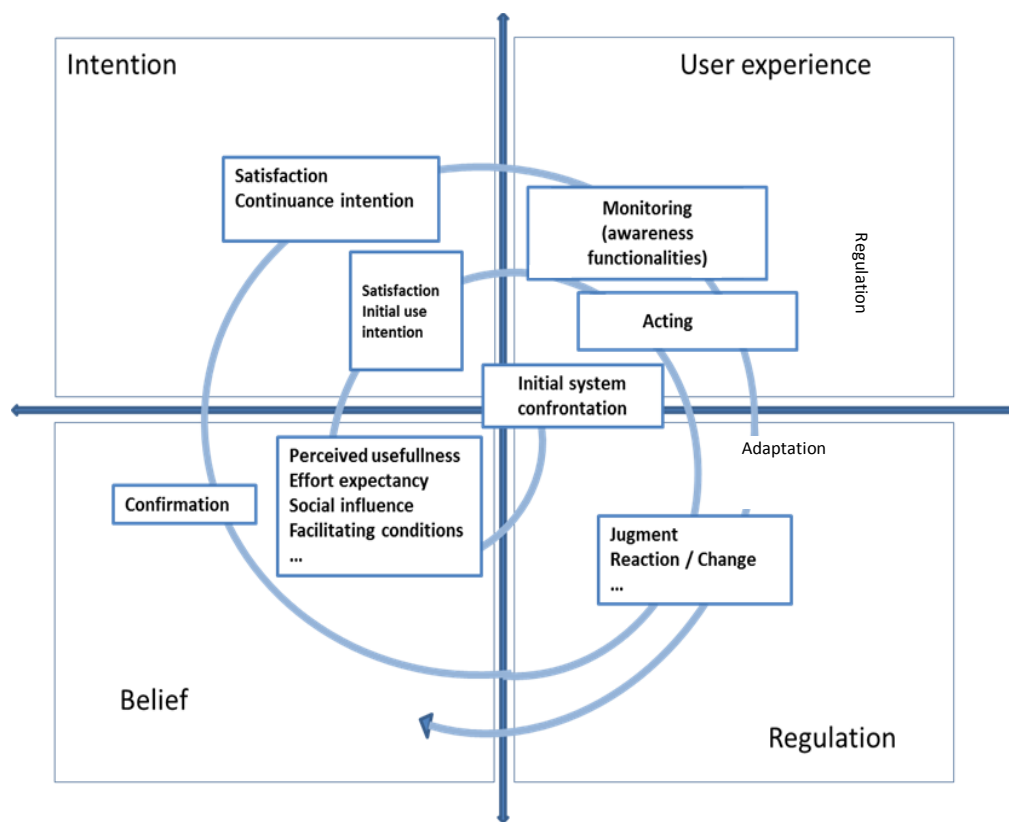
Intention

User experience

Satisfaction
Continuance intention

Monitoring
(awareness
functionalities)

Regulation

Satisfaction
Initial use
intention

Acting

Initial system
confrontation

Adaptation

Perceived usefullness
Effort expectancy
Social influence
Facilitating conditions
...

Confirmation

Jugment
Reaction / Change
...

Belief

Regulation